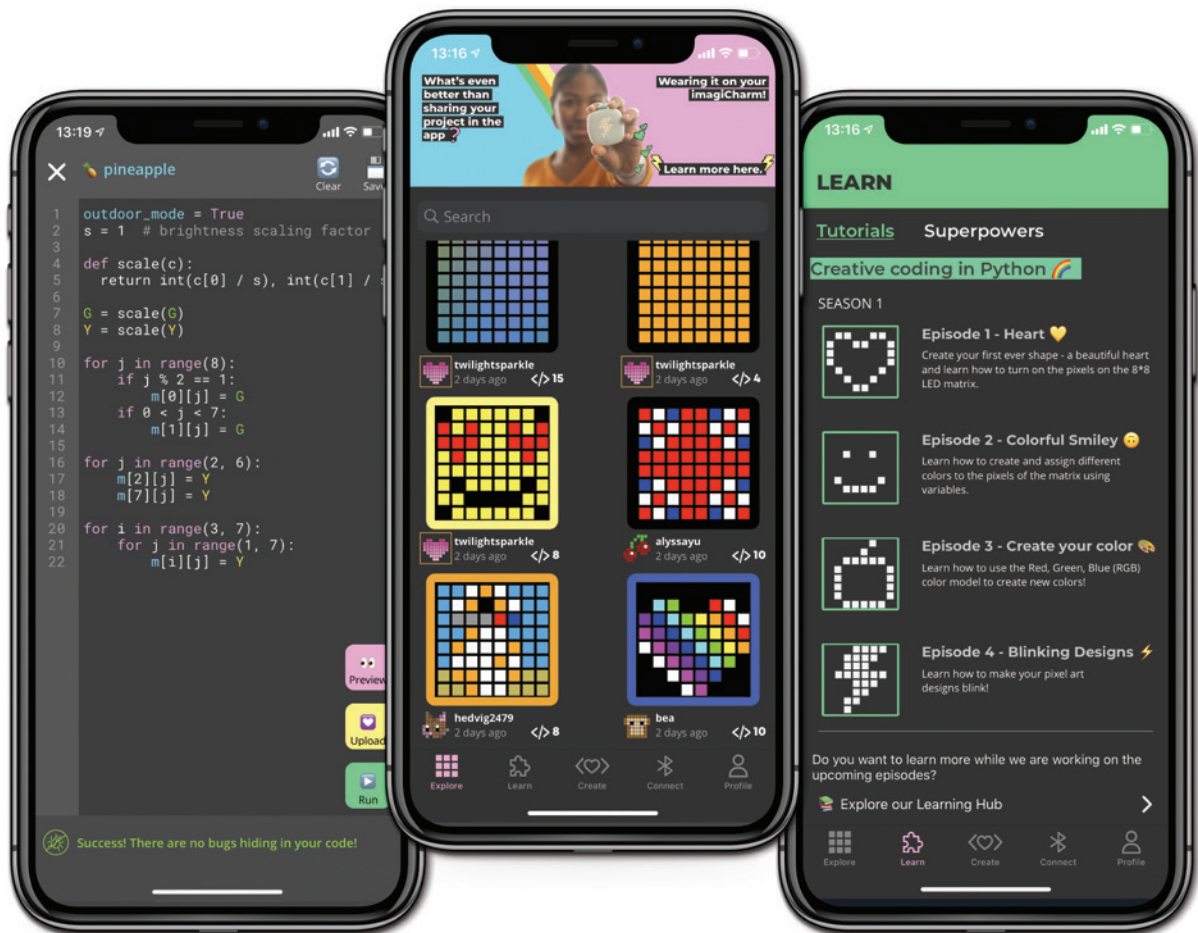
13:19

pineapple

Clear

Save

1 outdoor_mode = True
2 s = 1 # brightness scaling factor
3
4 def scale(c):
5 return int(c[0] / s), int(c[1] /
6
7 G = scale(G)
8 Y = scale(Y)
9
10 for j in range(8):
11 if j % 2 == 1:
12 m[0][j] = G
13 if 0 < j < 7:
14 m[1][j] = G
15
16 for j in range(2, 6):
17 m[2][j] = Y
18 m[7][j] = Y
19
20 for i in range(3, 7):
21 for j in range(1, 7):
22 m[i][j] = Y

Preview

Upload

Run

Success! There are no bugs hiding in your code!

13:16

What's even better than sharing your project in the app?

Wearing it on your imagiCharm!

Learn more here.

Search

twilightsparkle 2 days ago 15

twilightsparkle 2 days ago 4

twilightsparkle 2 days ago 8

alyssayu 2 days ago 10

hedvig2479 2 days ago 8

bea 2 days ago 10

Explore Learn Create Connect Profile

13:16

LEARN

Tutorials Superpowers

Creative coding in Python

SEASON 1

Episode 1 - Heart
Create your first ever shape - a beautiful heart and learn how to turn on the pixels on the 8*8 LED matrix.

Episode 2 - Colorful Smiley
Learn how to create and assign different colors to the pixels of the matrix using variables.

Episode 3 - Create your color
Learn how to use the Red, Green, Blue (RGB) color model to create new colors!

Episode 4 - Blinking Designs
Learn how to make your pixel art designs blink!

Do you want to learn more while we are working on the upcoming episodes?

Explore our Learning Hub

Explore Learn Create Connect Profile